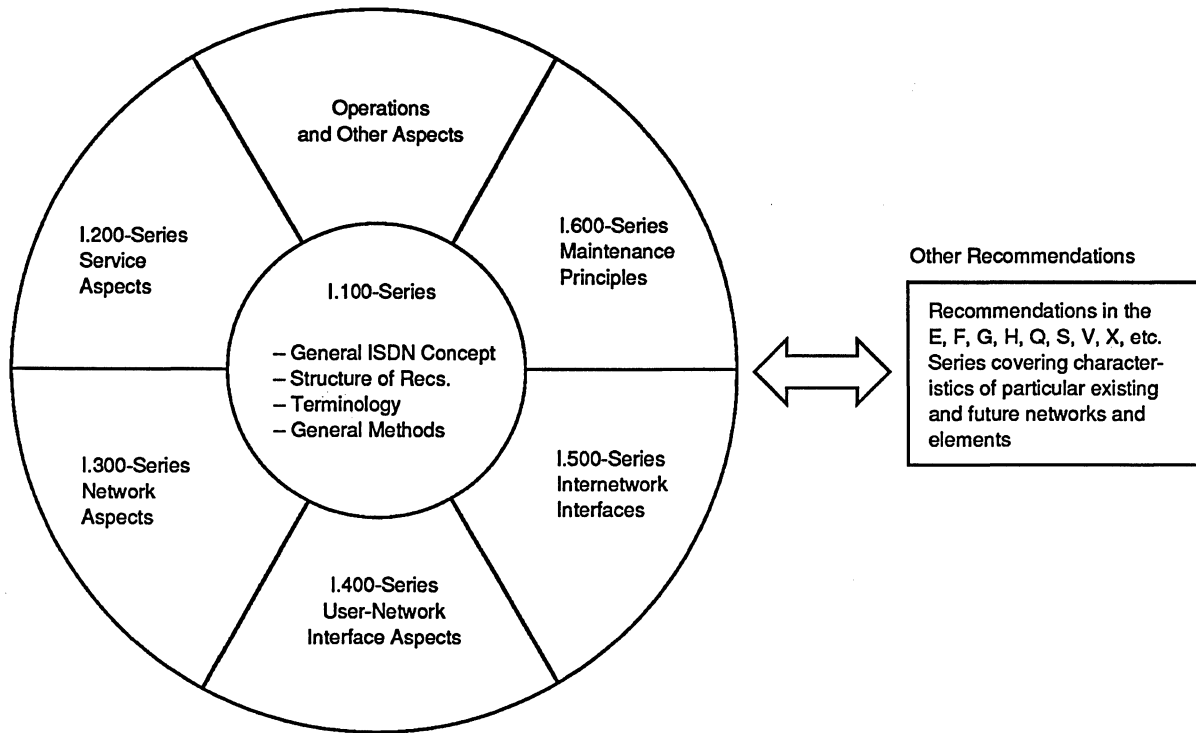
Operations and Other Aspects

I.200-Series Service Aspects

I.600-Series Maintenance Principles

I.100-Series

– General ISDN Concept
– Structure of Recs.
– Terminology
– General Methods

I.300-Series Network Aspects

I.500-Series Internetwork Interfaces

I.400-Series User-Network Interface Aspects

Other Recommendations

Recommendations in the E, F, G, H, Q, S, V, X, etc. Series covering characteristics of particular existing and future networks and elements